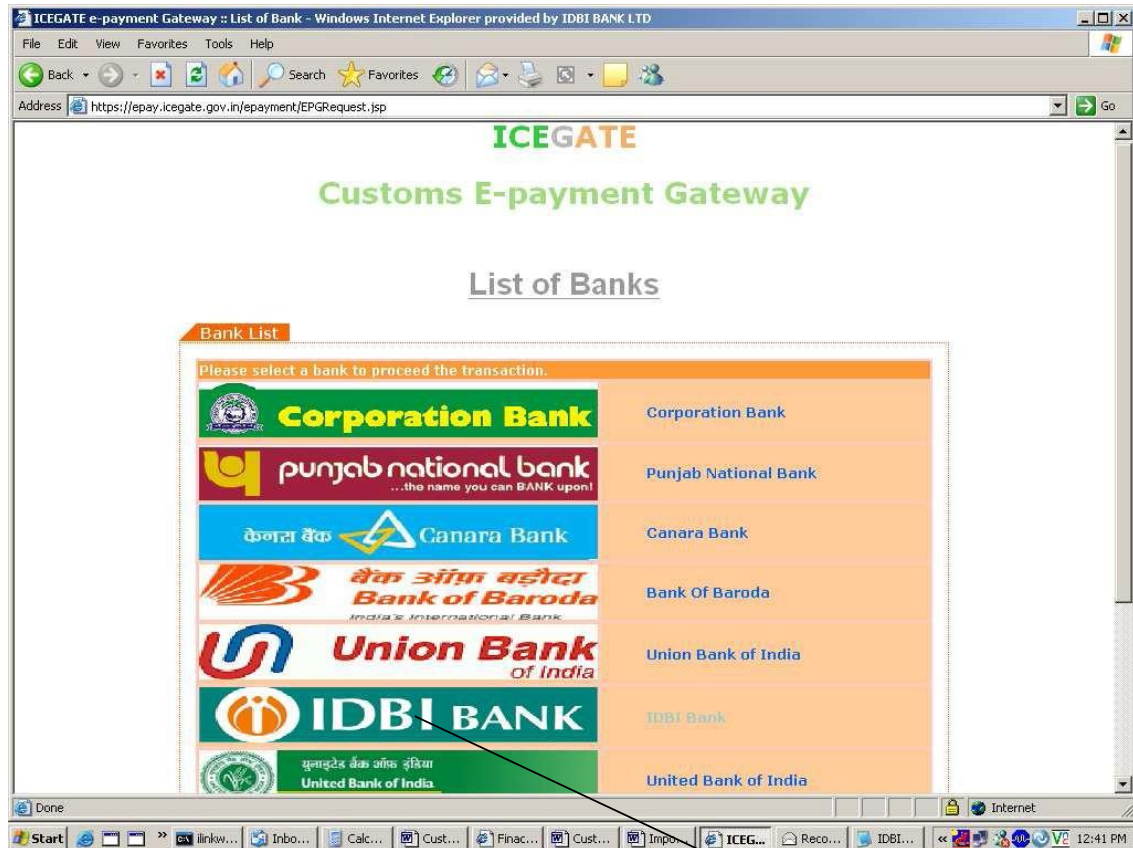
ICEGATE e-payment Gateway :: List of Bank - Windows Internet Explorer provided by IDBI BANK LTD

File Edit View Favorites Tools Help

Back Search Favorites

Address https://epay.icegate.gov.in/epayment/EPGRequest.jsp Go

ICEGATE

Customs E-payment Gateway

List of Banks

Bank List

Please select a bank to proceed the transaction.

| | |
|---|---|
| Corporation Bank | Corporation Bank |
| punjab national bank ...the name you can BANK upon! | Punjab National Bank |
| केनरा बैंक Canara Bank | Canara Bank |
| बैंक ऑफ़ बड़ौदा Bank of Baroda India's International Bank | Bank Of Baroda |
| Union Bank of India | Union Bank of India |
| IDBI BANK | IDBI Bank |
| यूनाइटेड बैंक ऑफ इंडिया United Bank of India | United Bank of India |

Done Internet

Start ilinkw... Inbo... Calc... Cust... Finac... Cust... Impo... ICEG... Reco... IDBI... 12:41 PM